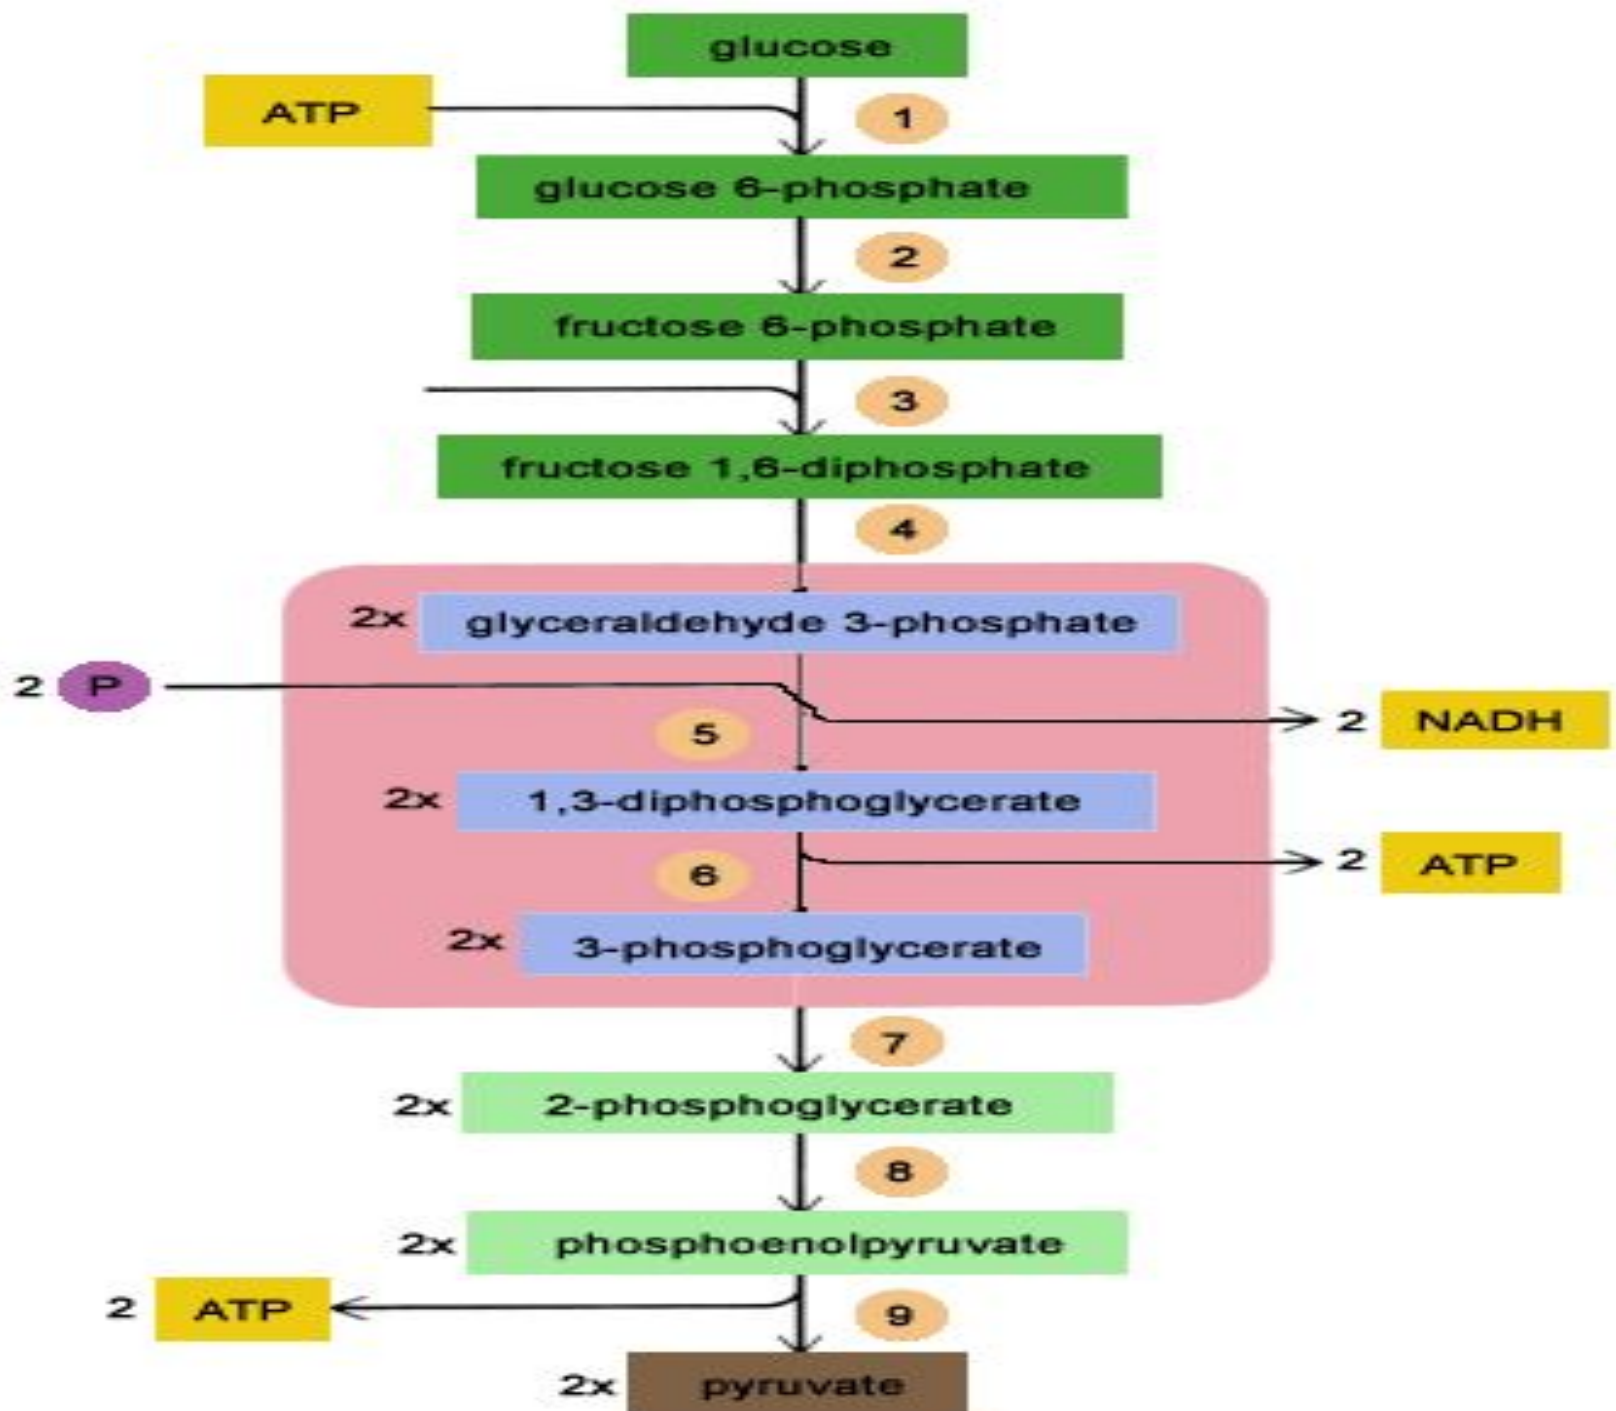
glucose

ATP

1

glucose 6-phosphate

2

fructose 6-phosphate

3

fructose 1,6-diphosphate

4

2x glyceraldehyde 3-phosphate

2 P

2 NADH

5

2x 1,3-diphosphoglycerate

6

2 ATP

2x 3-phosphoglycerate

7

2x 2-phosphoglycerate

8

2x phosphoenolpyruvate

2 ATP

9

2x pyruvate